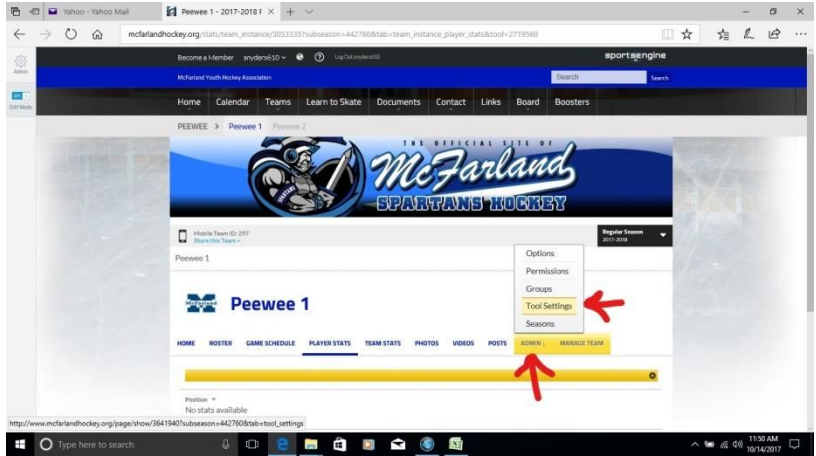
Yahoo - Yahoo Mail

Peewee 1 - 2017-2018 F

mcfarlandhockey.org/stats/team_instance/3053335?subseason=442760&tab=team_instance_player_stats&tool=2719560

Admin

Edit Mode

Become a Member snyders610 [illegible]

sportsengine

McFarland Youth Hockey Association

Search

Search

Home Calendar Teams Learn to Skate Documents Contact Links Board Boosters

PEEWEE > Peewee 1 Peewee 2

THE OFFICIAL SITE OF

McFarland

SPARTANS HOCKEY

Mobile Team ID: 297
Share this Team »

Regular Season
2017-2018

Peewee 1

Options

Permissions

Groups

Tool Settings

Seasons

Peewee 1

HOME ROSTER GAME SCHEDULE PLAYER STATS TEAM STATS PHOTOS VIDEOS POSTS ADMIN MANAGE TEAM

Position

No stats available

http://www.mcfarlandhockey.org/page/show/3641940?subseason=442760&tab=tool_settings

Type here to search

11:50 AM
10/14/2017